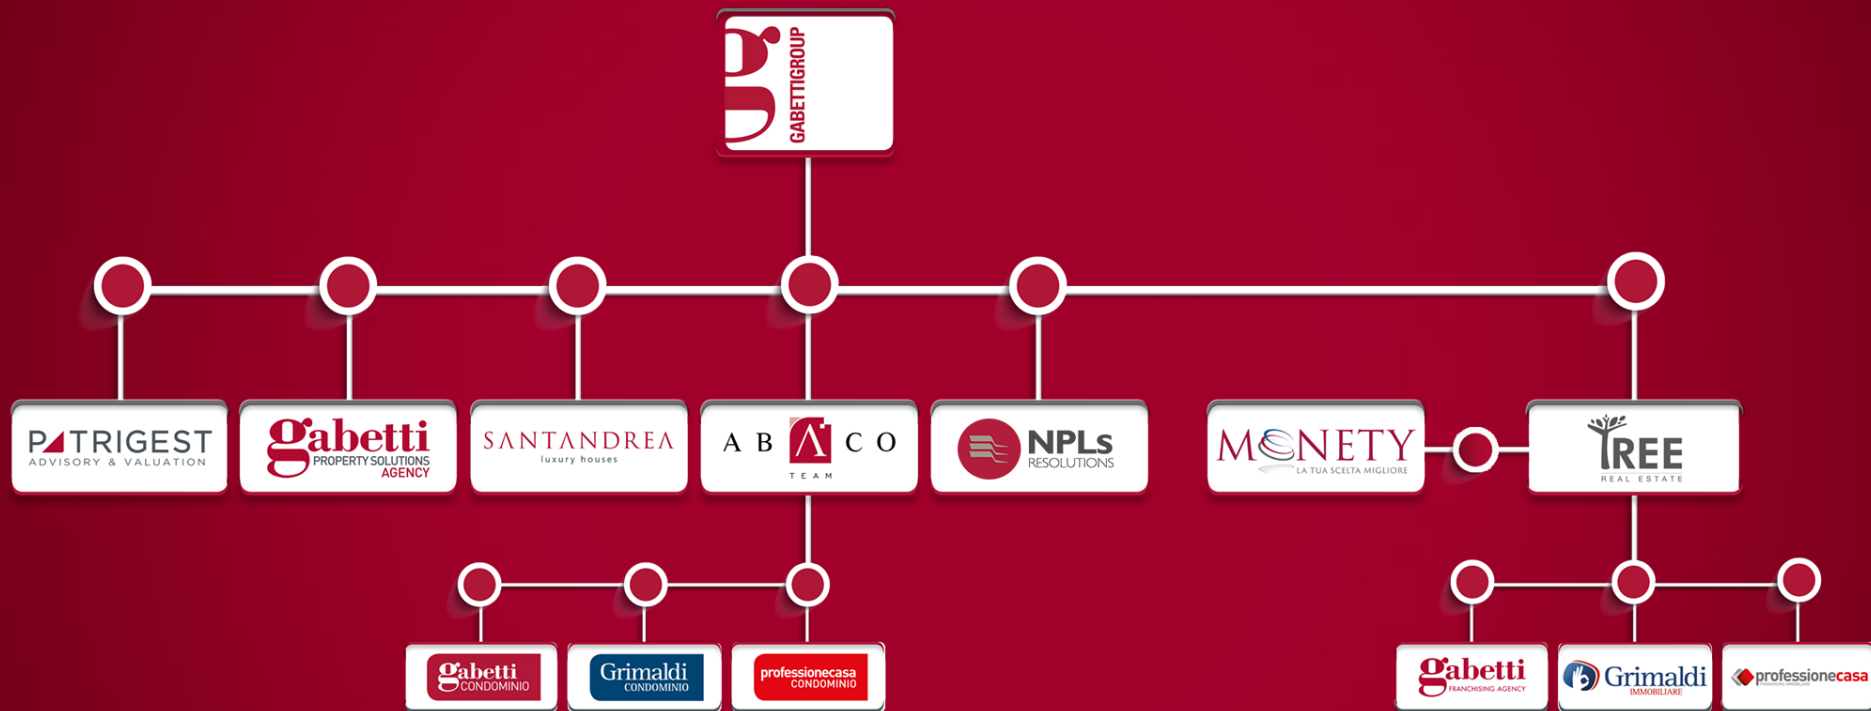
g GABETTIGROUP

PATRIGEST ADVISORY & VALUATION

gabetti PROPERTY SOLUTIONS AGENCY

SANTANDREA luxury houses

ABACO TEAM

NPLs RESOLUTIONS

MONETY LA TUA SCELTA MIGLIORE

TREE REAL ESTATE

gabetti CONDOMINIO

Grimaldi CONDOMINIO

professionecasa CONDOMINIO

gabetti FRANCHISING AGENCY

Grimaldi IMMOBILIARE

professionecasa